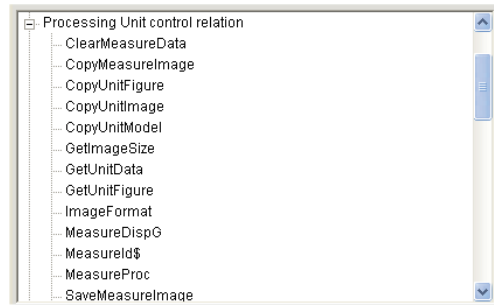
Processing Unit control relation
ClearMeasureData
CopyMeasureImage
CopyUnitFigure
CopyUnitImage
CopyUnitModel
GetImageSize
GetUnitData
GetUnitFigure
ImageFormat
MeasureDispG
MeasureId$
MeasureProc
SaveMeasureImage